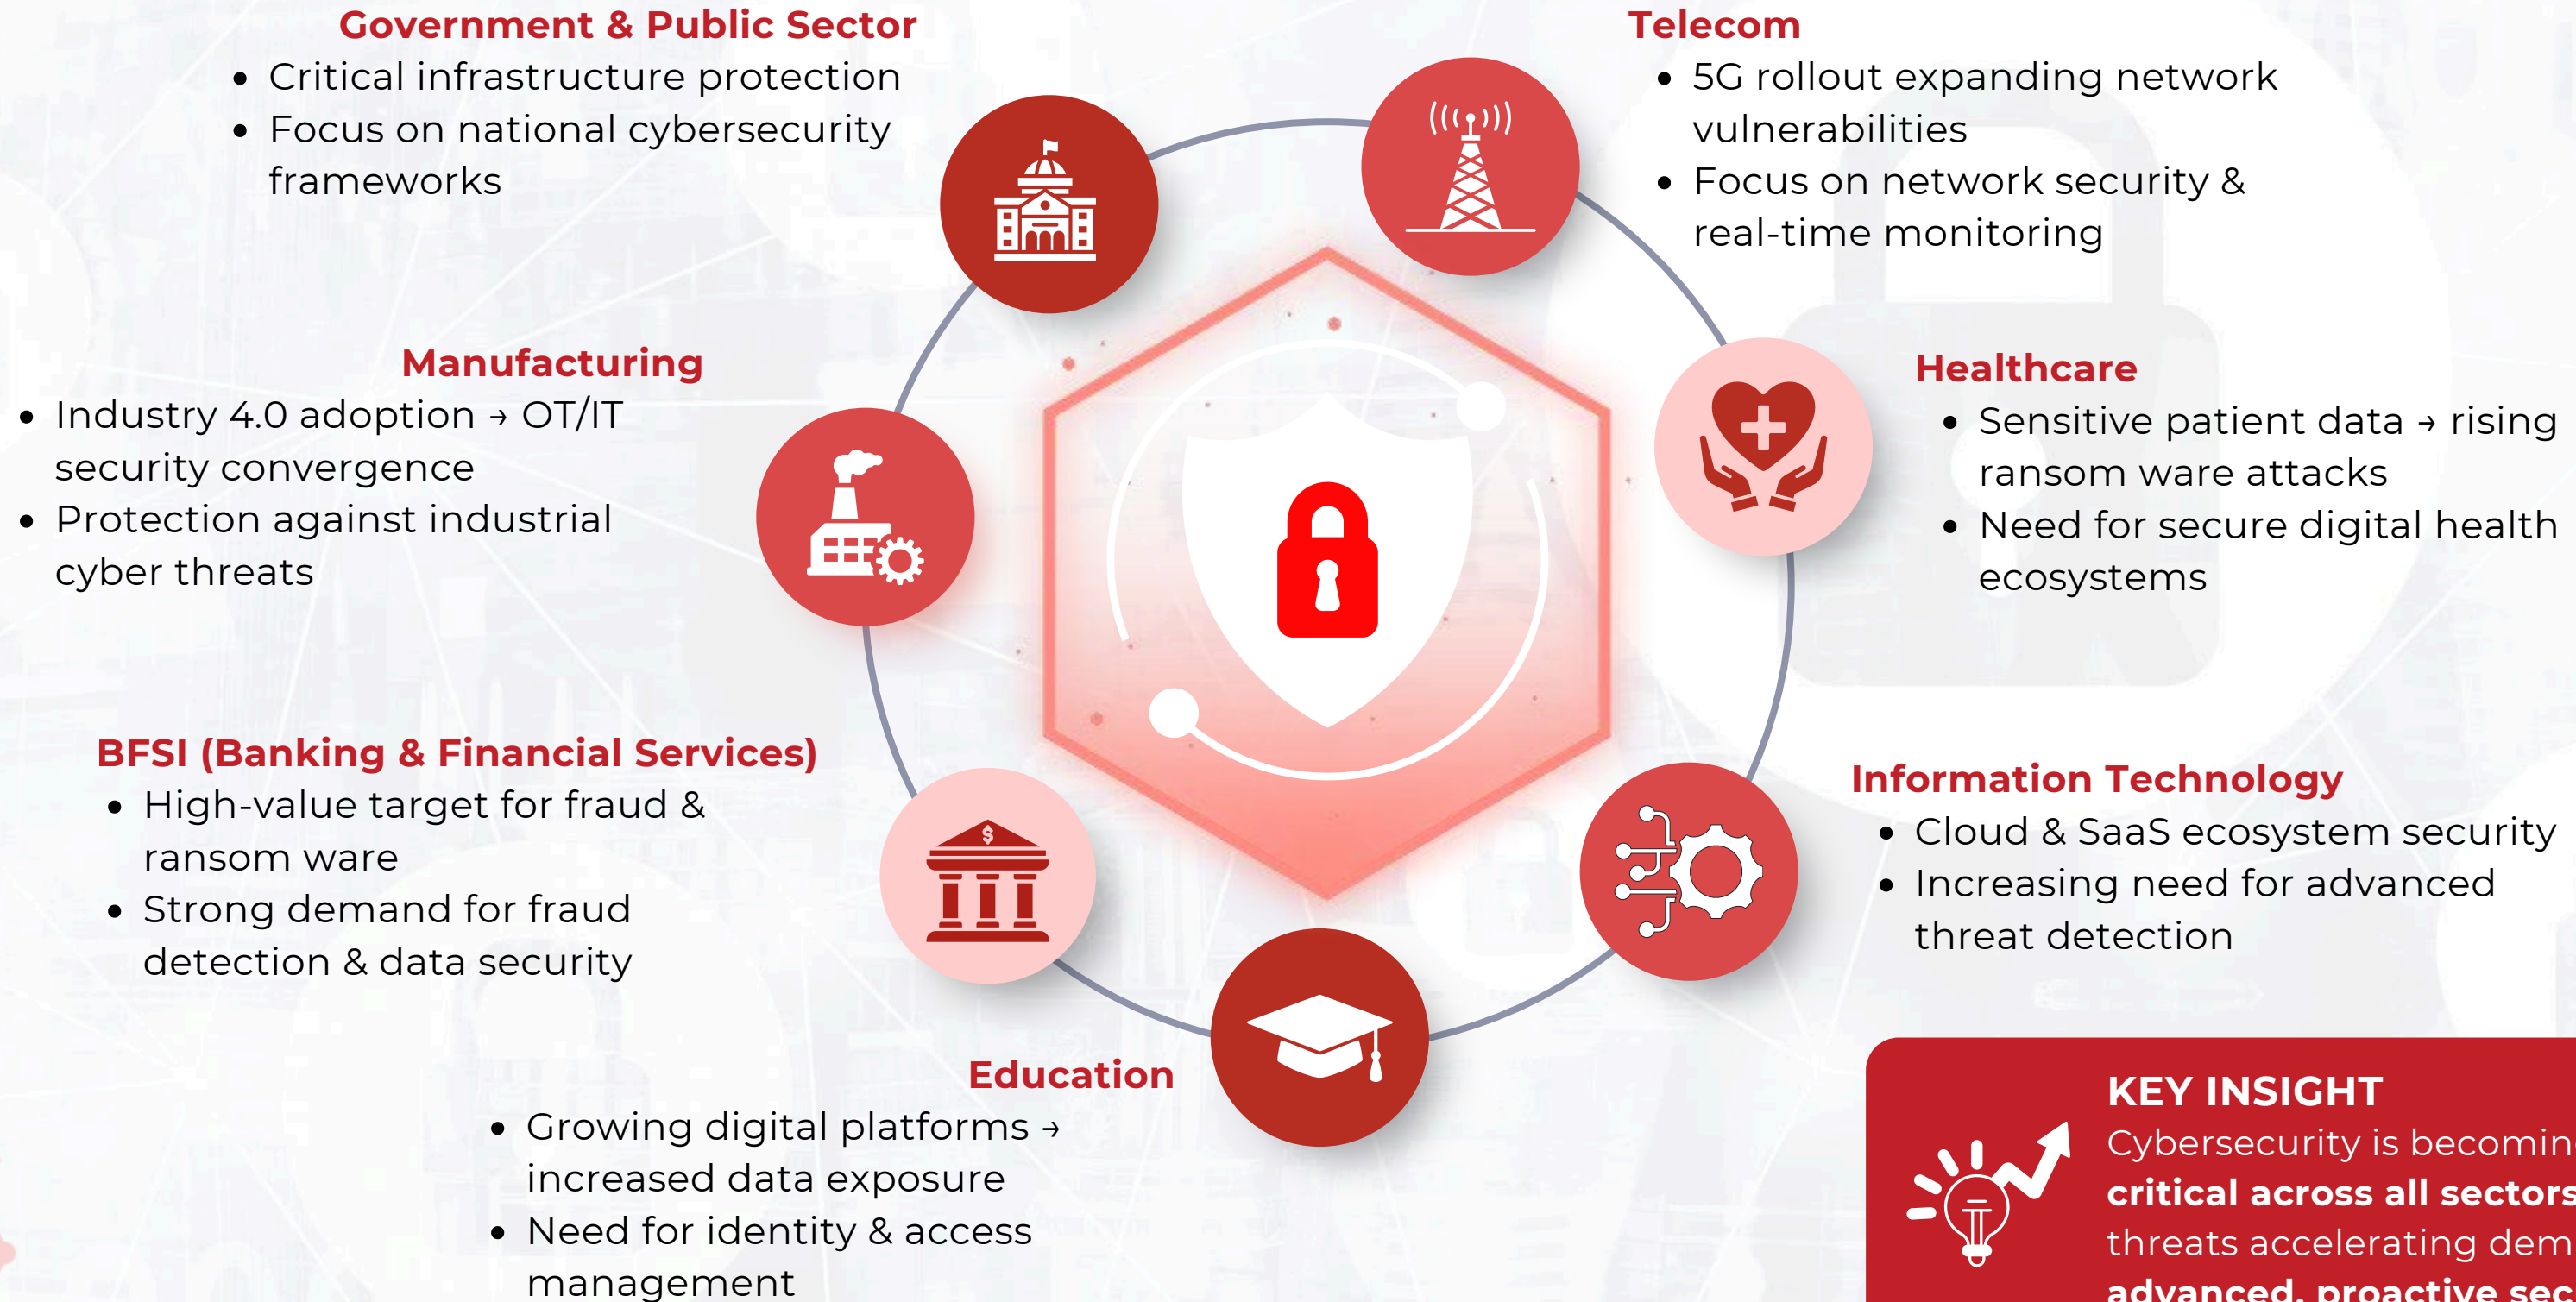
Government & Public Sector
- Critical infrastructure protection
- Focus on national cybersecurity frameworks

Telecom
- 5G rollout expanding network vulnerabilities
- Focus on network security & real-time monitoring

Manufacturing
- Industry 4.0 adoption → OT/IT security convergence
- Protection against industrial cyber threats

Healthcare
- Sensitive patient data → rising ransom ware attacks
- Need for secure digital health ecosystems

BFSI (Banking & Financial Services)
- High-value target for fraud & ransom ware
- Strong demand for fraud detection & data security

Information Technology
- Cloud & SaaS ecosystem security
- Increasing need for advanced threat detection

Education
- Growing digital platforms → increased data exposure
- Need for identity & access management

KEY INSIGHT
Cybersecurity is becomin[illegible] critical across all sector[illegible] threats accelerating dem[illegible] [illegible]